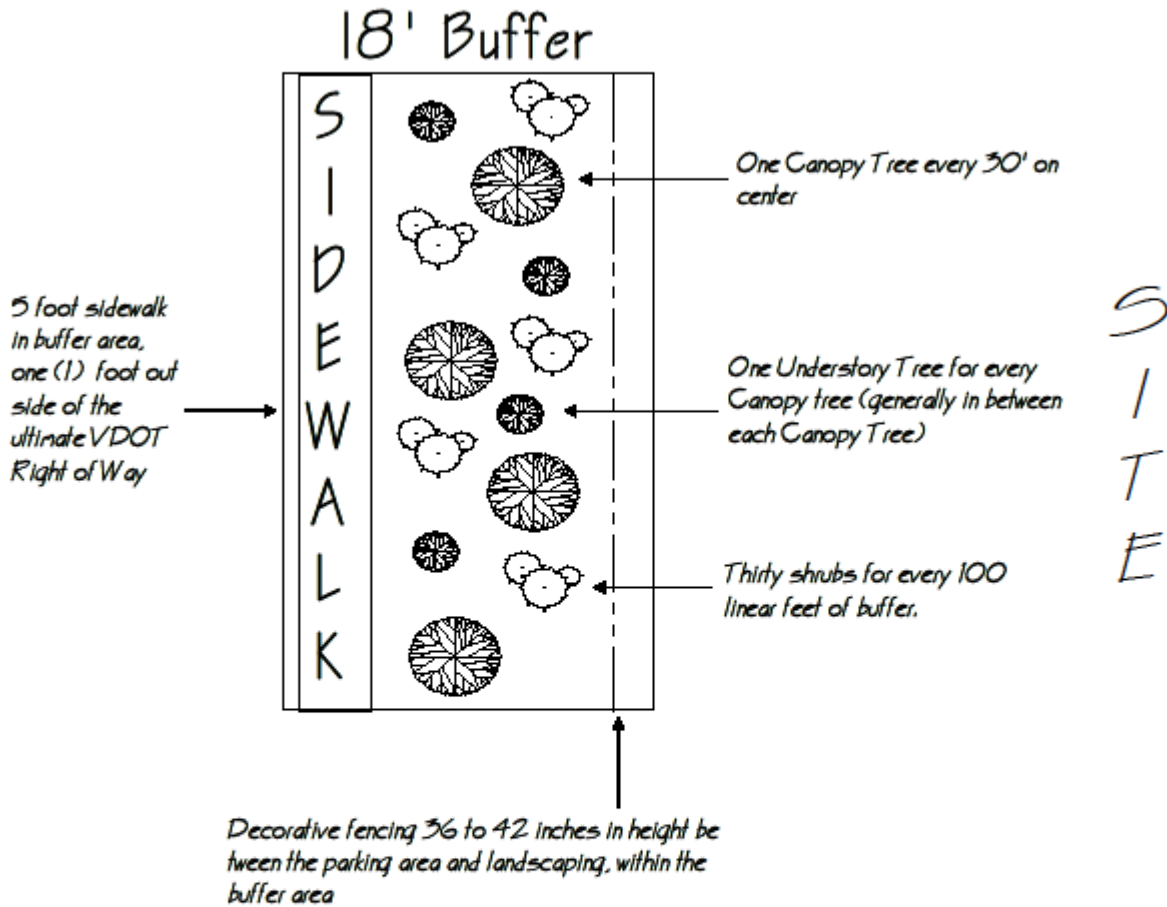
18' Buffer

S I D E W A L K

5 foot sidewalk in buffer area, one (1) foot out side of the ultimate VDOT Right of Way

One Canopy Tree every 30' on center

One Understory Tree for every Canopy tree (generally in between each Canopy Tree)

Thirty shrubs for every 100 linear feet of buffer.

S I T E

Decorative fencing 36 to 42 inches in height between the parking area and landscaping, within the buffer area